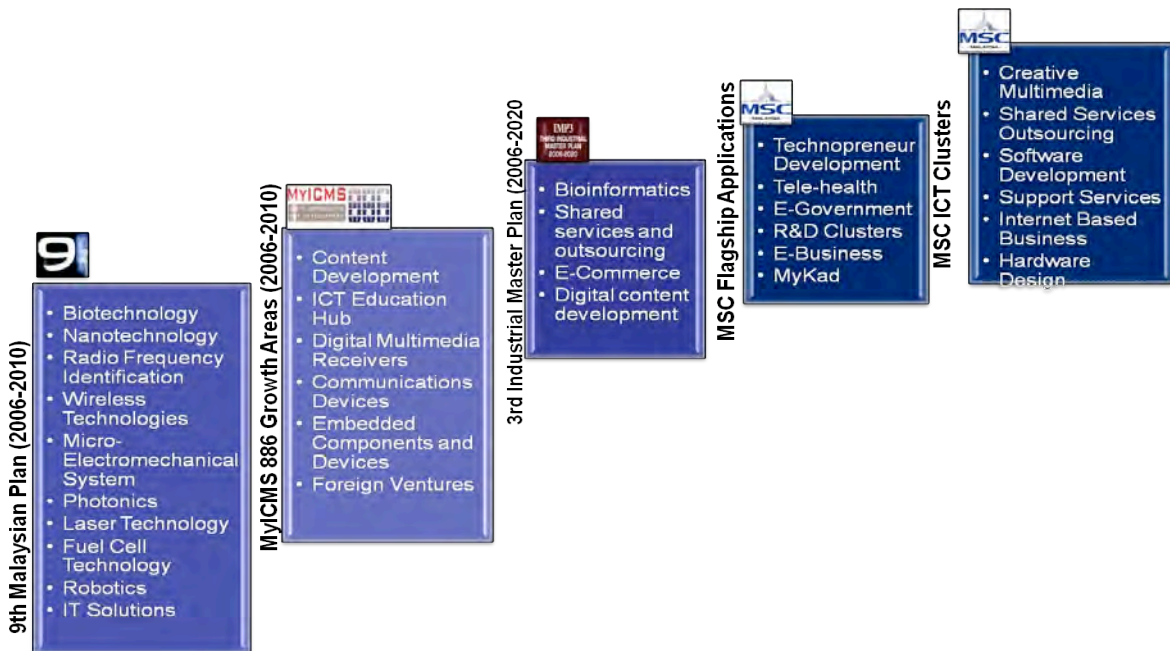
9th Malaysian Plan (2006-2010)

9

- Biotechnology
- Nanotechnology
- Radio Frequency Identification
- Wireless Technologies
- Micro-Electromechanical System
- Photonics
- Laser Technology
- Fuel Cell Technology
- Robotics
- IT Solutions

MyICMS 886 Growth Areas (2006-2010)

MYICMS 886

- Content Development
- ICT Education Hub
- Digital Multimedia Receivers
- Communications Devices
- Embedded Components and Devices
- Foreign Ventures

3rd Industrial Master Plan (2006-2020)

IMP3 THIRD INDUSTRIAL MASTER PLAN 2006-2020

- Bioinformatics
- Shared services and outsourcing
- E-Commerce
- Digital content development

MSC Flagship Applications

MSC MALAYSIA

- Technopreneur Development
- Tele-health
- E-Government
- R&D Clusters
- E-Business
- MyKad

MSC ICT Clusters

MSC MALAYSIA

- Creative Multimedia
- Shared Services Outsourcing
- Software Development
- Support Services
- Internet Based Business
- Hardware Design